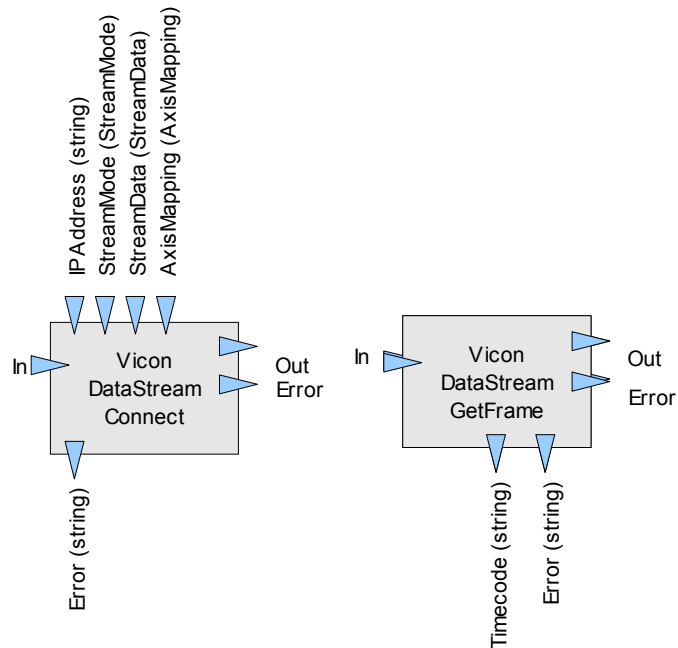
IPAddress (string)
StreamMode (StreamMode)
StreamData (StreamData)
AxisMapping (AxisMapping)

In
Vicon DataStream Connect
Out
Error

Error (string)

In
Vicon DataStream GetFrame
Out
Error

Timecode (string)
Error (string)